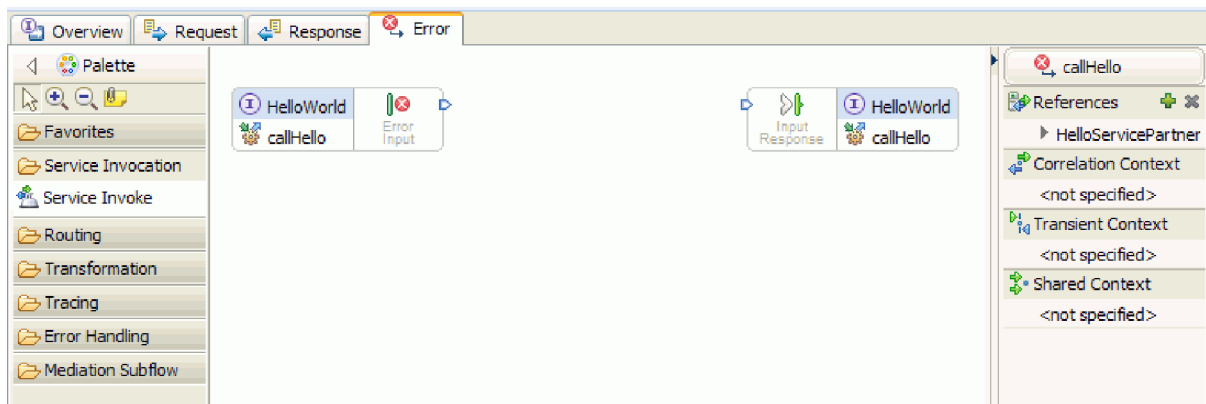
Overview Request Response Error

Palette

Favorites

Service Invocation

Service Invoke

Routing

Transformation

Tracing

Error Handling

Mediation Subflow

HelloWorld
callHello

Error Input

Input Response

HelloWorld
callHello

callHello

References

HelloServicePartner

Correlation Context

<not specified>

Transient Context

<not specified>

Shared Context

<not specified>